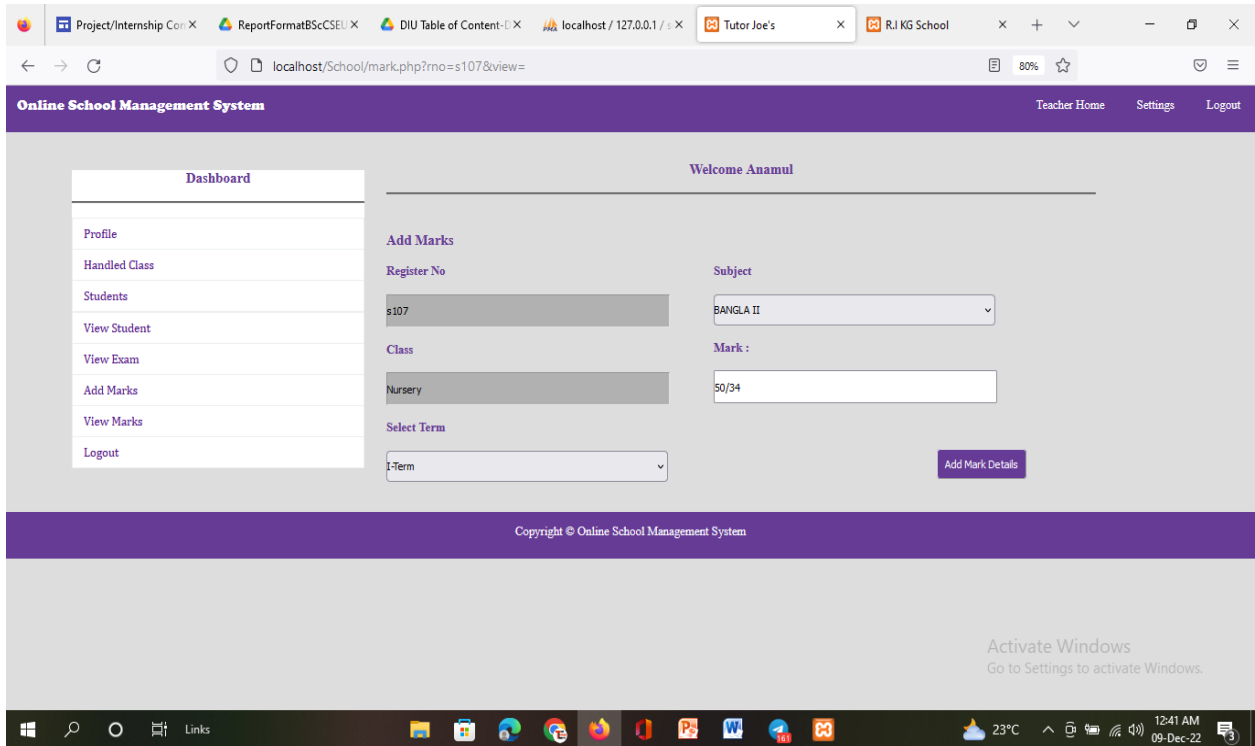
Project/Internship Con ×
ReportFormatBScCSEU ×
DIU Table of Content-D ×
localhost / 127.0.0.1 / s ×
Tutor Joe's ×
R.I KG School ×

localhost/School/mark.php?rno=s107&view=
80%

Online School Management System
Teacher Home
Settings
Logout

Dashboard
Profile
Handled Class
Students
View Student
View Exam
Add Marks
View Marks
Logout

Welcome Anamul

Add Marks
Register No
s107
Subject
BANGLA II
Class
Nursery
Mark :
50/34
Select Term
I-Term
Add Mark Details

Copyright © Online School Management System

Activate Windows
Go to Settings to activate Windows.

Links
23°C
12:41 AM
09-Dec-22